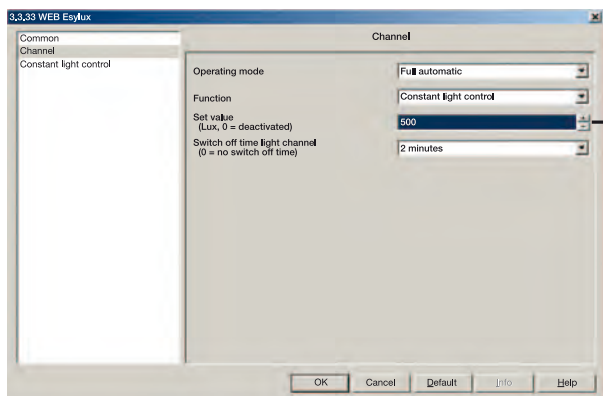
3.3.33 WEB Esylux

Common
Channel
Constant light control

Channel

Operating mode
Full automatic

Function
Constant light control

Set value
(Lux, 0 = deactivated)
500

Switch off time light channel
(0 = no switch off time)
2 minutes

OK
Cancel
Default
Info
Help